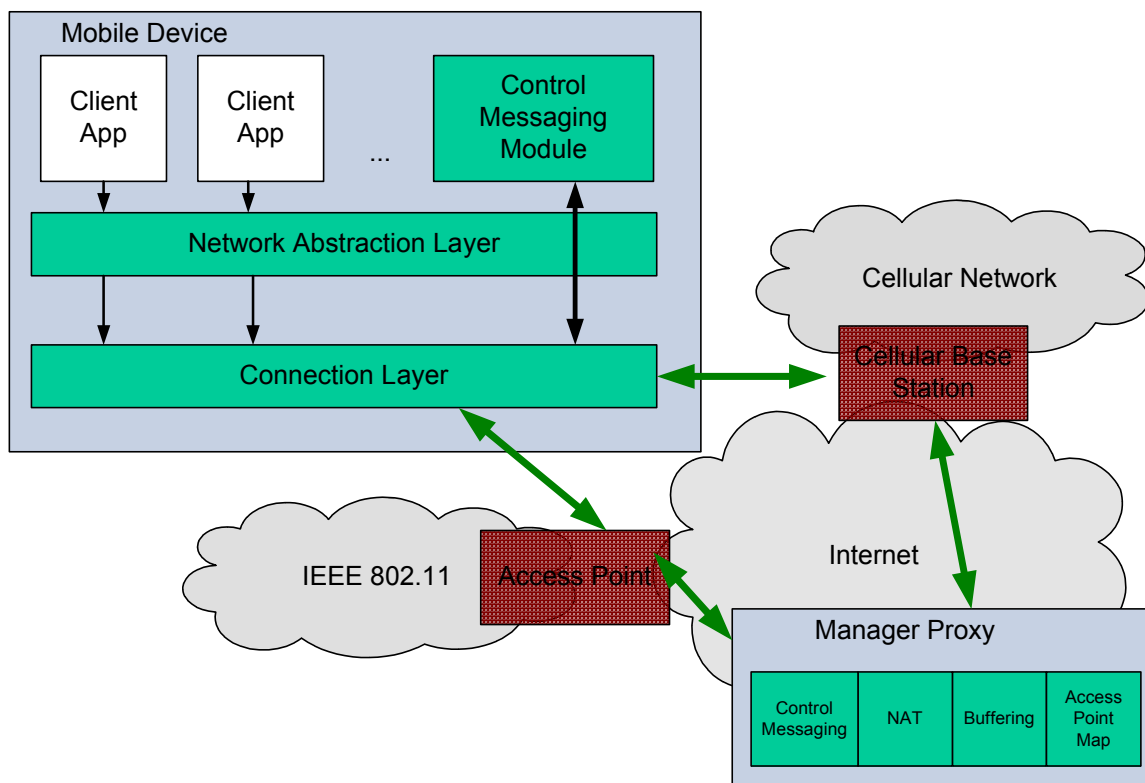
Mobile Device

Client App

Client App

...

Control Messaging Module

Network Abstraction Layer

Connection Layer

Cellular Network

Cellular Base Station

Internet

IEEE 802.11

Access Point

Manager Proxy

Control Messaging

NAT

Buffering

Access Point Map